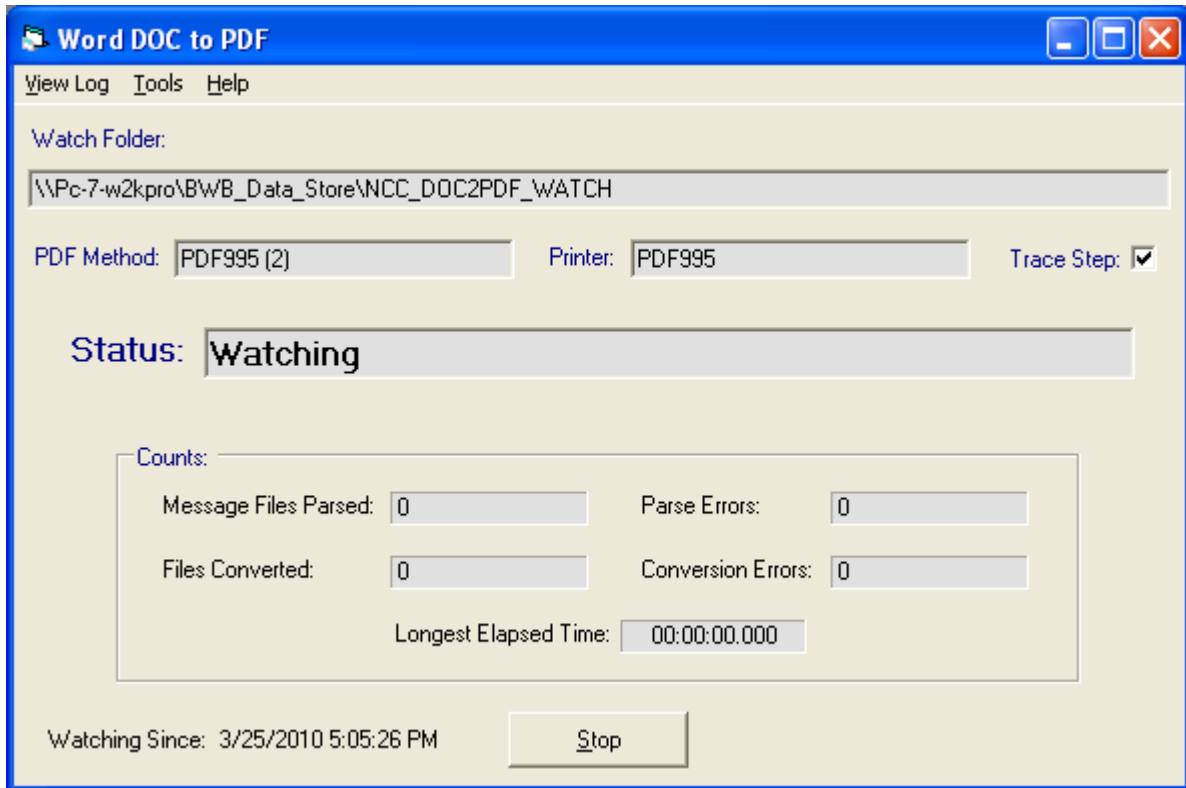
Word DOC to PDF

View Log Tools Help

Watch Folder:

\\Pc-7-w2kpro\BWB_Data_Store\NCC_DOC2PDF_WATCH

PDF Method: PDF995 (2)

Printer: PDF995

Trace Step: ☑

Status: Watching

Counts:

Message Files Parsed: 0

Parse Errors: 0

Files Converted: 0

Conversion Errors: 0

Longest Elapsed Time: 00:00:00.000

Watching Since: 3/25/2010 5:05:26 PM

Stop